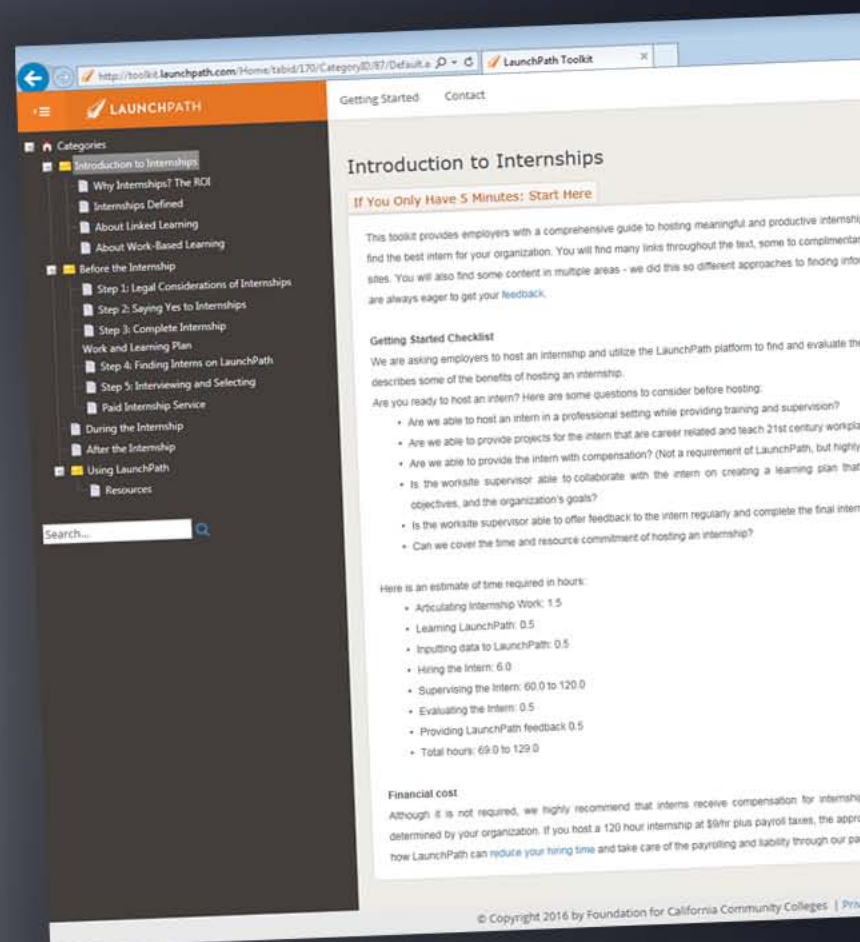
http://toolkit.launchpath.com/Home/tabid/170/CategoryID/87/Default.a LaunchPath Toolkit ×

LAUNCHPATH

Getting Started Contact

Categories
Introduction to Internships
Why Internships? The ROI
Internships Defined
About Linked Learning
About Work-Based Learning
Before the Internship
Step 1: Legal Considerations of Internships
Step 2: Saying Yes to Internships
Step 3: Complete Internship Work and Learning Plan
Step 4: Finding Interns on LaunchPath
Step 5: Interviewing and Selecting
Paid Internship Service
During the Internship
After the Internship
Using LaunchPath
Resources

Search...

Introduction to Internships

If You Only Have 5 Minutes: Start Here

This toolkit provides employers with a comprehensive guide to hosting meaningful and productive internshi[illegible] find the best intern for your organization. You will find many links throughout the text, some to complimentar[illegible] sites. You will also find some content in multiple areas - we did this so different approaches to finding info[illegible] are always eager to get your feedback.

Getting Started Checklist
We are asking employers to host an internship and utilize the LaunchPath platform to find and evaluate th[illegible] describes some of the benefits of hosting an internship.
Are you ready to host an intern? Here are some questions to consider before hosting:
• Are we able to host an intern in a professional setting while providing training and supervision?
• Are we able to provide projects for the intern that are career related and teach 21st century workpla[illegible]
• Are we able to provide the intern with compensation? (Not a requirement of LaunchPath, but highly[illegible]
• Is the worksite supervisor able to collaborate with the intern on creating a learning plan that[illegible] objectives, and the organization's goals?
• Is the worksite supervisor able to offer feedback to the intern regularly and complete the final inter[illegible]
• Can we cover the time and resource commitment of hosting an internship?

Here is an estimate of time required in hours:
• Articulating Internship Work: 1.5
• Learning LaunchPath: 0.5
• Inputting data to LaunchPath: 0.5
• Hiring the Intern: 6.0
• Supervising the Intern: 60.0 to 120.0
• Evaluating the Intern: 0.5
• Providing LaunchPath feedback 0.5
• Total hours: 69.0 to 129.0

Financial cost
Although it is not required, we highly recommend that interns receive compensation for internshi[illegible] determined by your organization. If you host a 120 hour internship at $9/hr plus payroll taxes, the appro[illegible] how LaunchPath can reduce your hiring time and take care of the payrolling and liability through our pa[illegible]

© Copyright 2016 by Foundation for California Community Colleges | Priv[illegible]